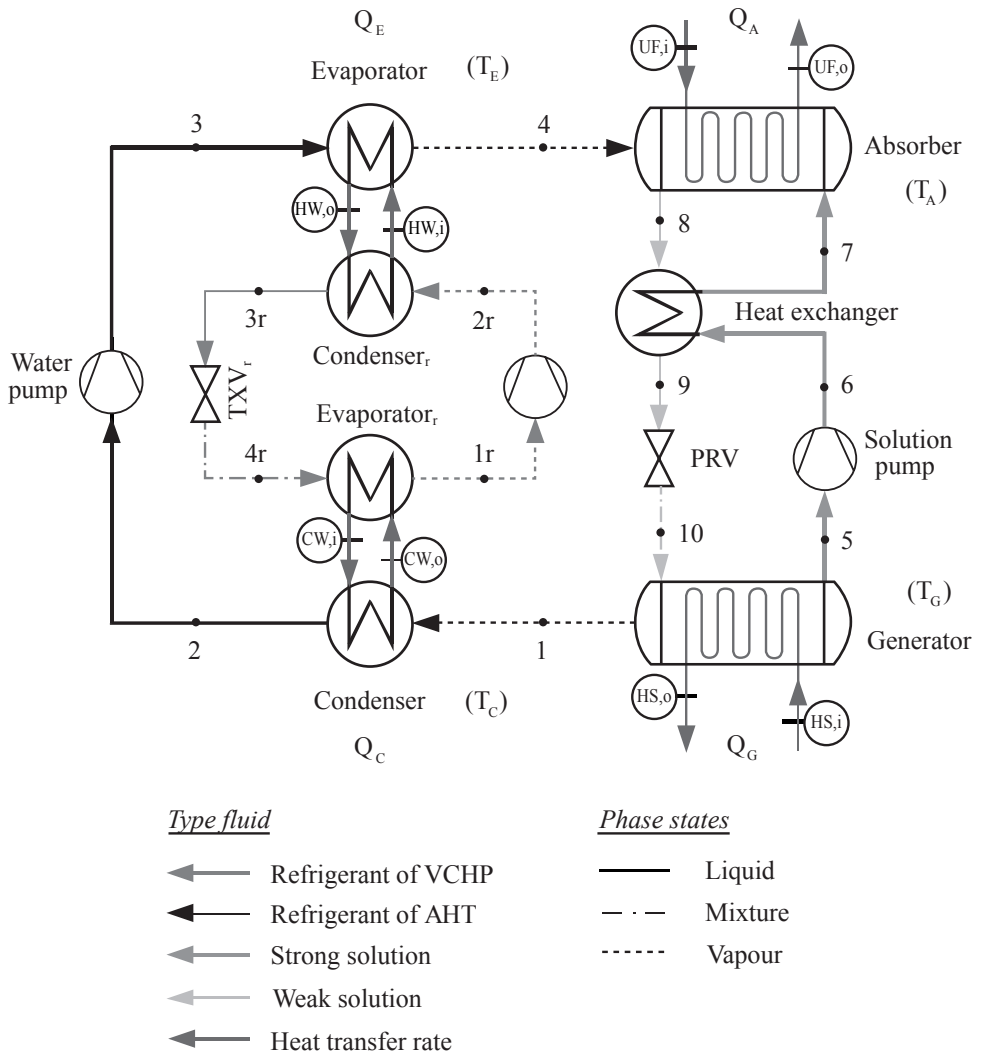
$Q_E$

Evaporator $(T_E)$

$Q_A$

UF,i

UF,o

3

4

Absorber

$(T_A)$

HW,o

HW,i

8

7

3r

2r

Heat exchanger

Condenser$_r$

Water pump

$TXV_r$

Evaporator$_r$

9

6

Solution pump

4r

1r

PRV

CW,i

CW,o

10

5

$(T_G)$

2

1

Generator

Condenser $(T_C)$

HS,o

HS,i

$Q_C$

$Q_G$

*Type fluid*

Refrigerant of VCHP

Refrigerant of AHT

Strong solution

Weak solution

Heat transfer rate

*Phase states*

Liquid

Mixture

Vapour